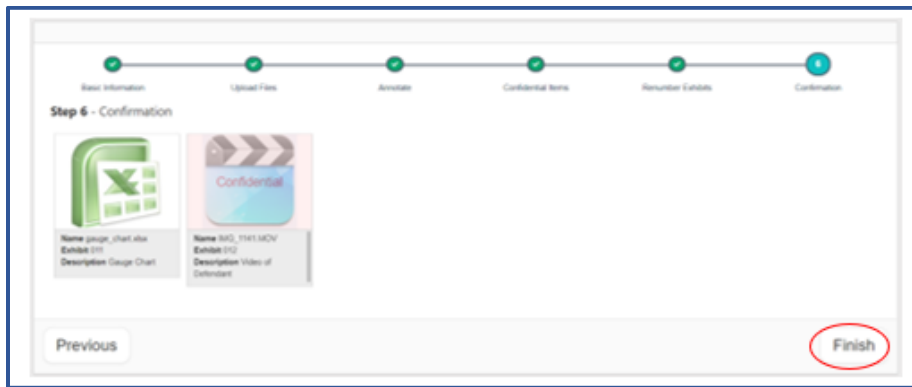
Basic Information
Upload Files
Annotate
Confidential Items
Renumber Exhibits
Confirmation

Step 6 - Confirmation

Name gauge_chart.xlsx
Exhibit 011
Description Gauge Chart

Confidential
Name IMG_1141.MOV
Exhibit 012
Description Video of Defendant

Previous

Finish